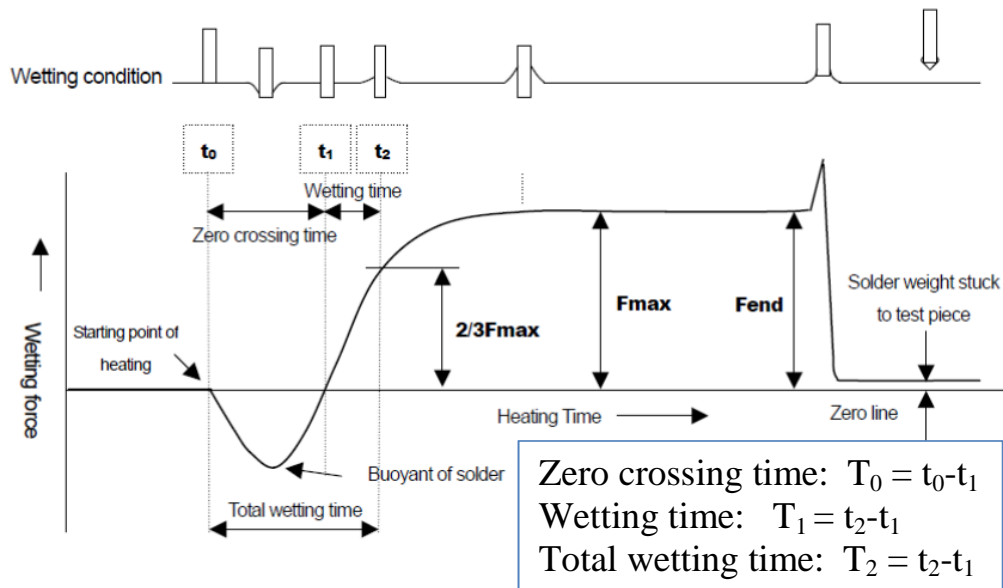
Wetting condition

$t_0$

$t_1$

$t_2$

Wetting time

Zero crossing time

Wetting force

Starting point of heating

2/3Fmax

Fmax

Fend

Solder weight stuck to test piece

Heating Time

Zero line

Buoyant of solder

Total wetting time

Zero crossing time: $T_0 = t_0-t_1$
Wetting time: $T_1 = t_2-t_1$
Total wetting time: $T_2 = t_2-t_1$